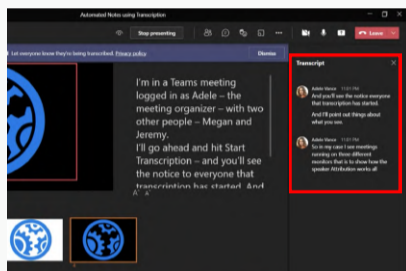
Automated Notes using Transcription

Stop presenting

Leave

Let everyone know they're being transcribed. Privacy policy

Dismiss

I'm in a Teams meeting logged in as Adele – the meeting organizer – with two other people – Megan and Jeremy.
I'll go ahead and hit Start Transcription – and you'll see the notice to everyone that transcription has started. And

Transcript

Adele Vance 11:01 PM
And you'll see the notice everyone that transcription has started.

And I'll point out things about what you see.

Adele Vance 11:01 PM
So in my case I see meetings running on three different monitors that is to show how the speaker Attribution works all